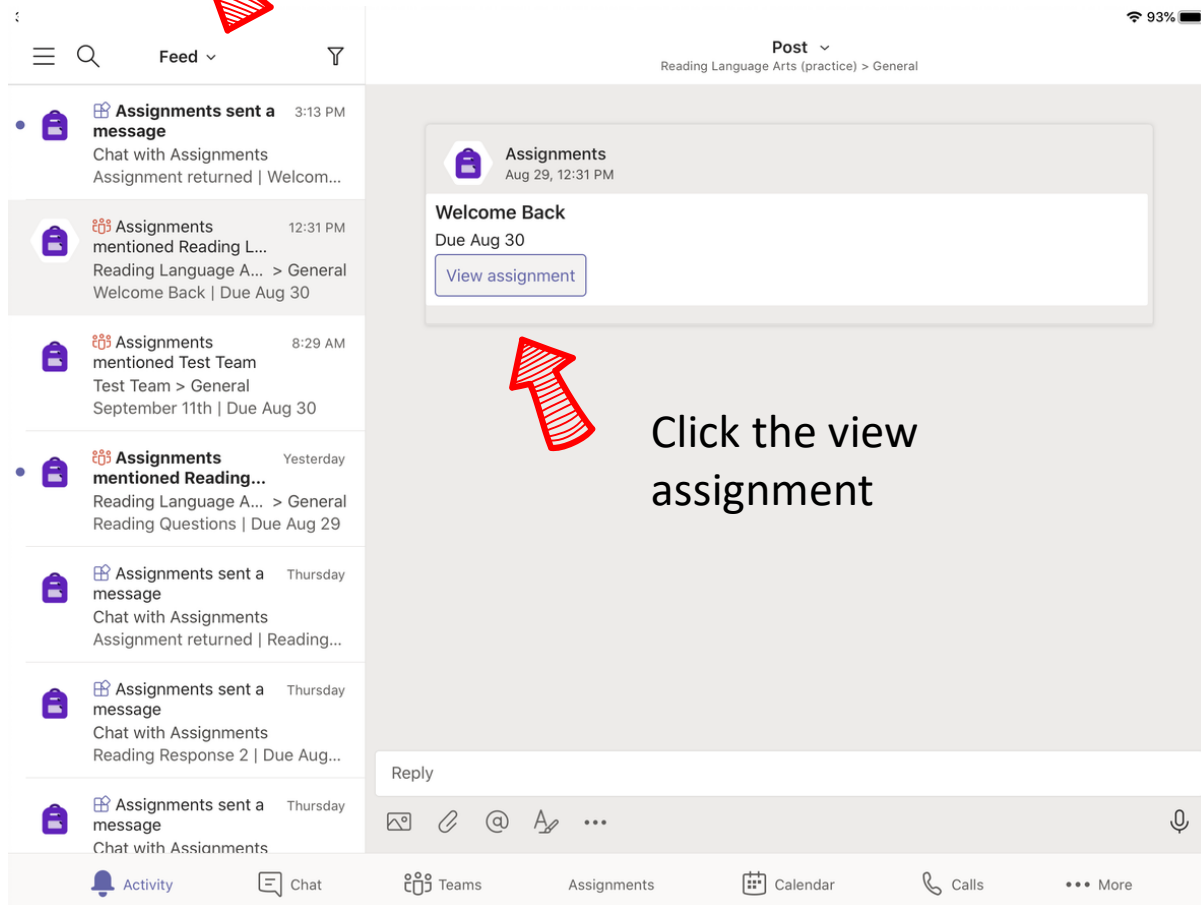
93%

Feed

Assignments sent a message 3:13 PM
Chat with Assignments
Assignment returned | Welcom...

Assignments mentioned Reading L... 12:31 PM
Reading Language A... > General
Welcome Back | Due Aug 30

Assignments mentioned Test Team 8:29 AM
Test Team > General
September 11th | Due Aug 30

Assignments mentioned Reading... Yesterday
Reading Language A... > General
Reading Questions | Due Aug 29

Assignments sent a message Thursday
Chat with Assignments
Assignment returned | Reading...

Assignments sent a message Thursday
Chat with Assignments
Reading Response 2 | Due Aug...

Assignments sent a message Thursday
Chat with Assignments

Post
Reading Language Arts (practice) > General

Assignments
Aug 29, 12:31 PM
Welcome Back
Due Aug 30
View assignment

Click the view assignment

Reply

Activity Chat Teams Assignments Calendar Calls More